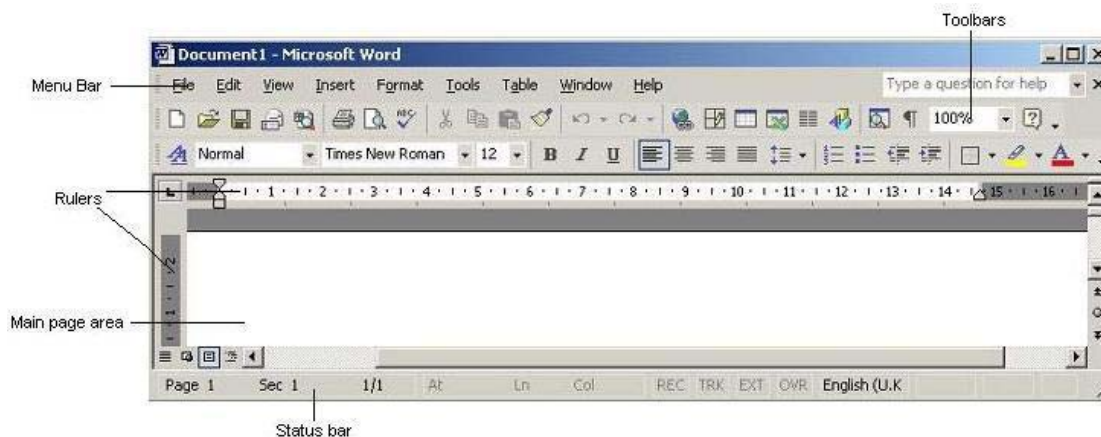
Toolbars

Document1 - Microsoft Word

Menu Bar

File Edit View Insert Format Tools Table Window Help

Type a question for help

100%

Normal Times New Roman 12 B I U

Rulers

1 2 3 4 5 6 7 8 9 10 11 12 13 14 15 16

1 2

Main page area

Page 1 Sec 1 1/1 At Ln Col REC TRK EXT OVR English (U.K

Status bar